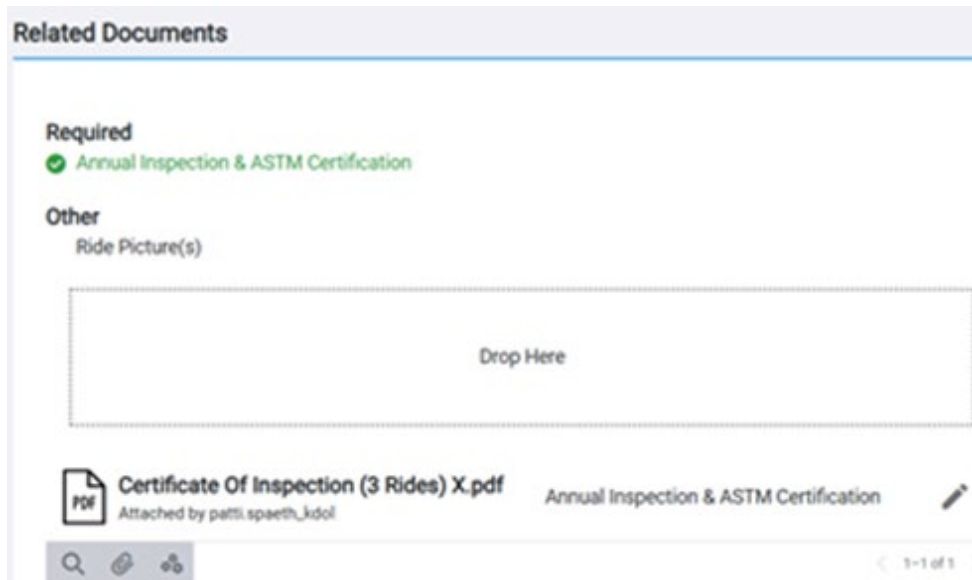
Related Documents

Required
Annual Inspection & ASTM Certification

Other
Ride Picture(s)

Drop Here

PDF
Certificate Of Inspection (3 Rides) X.pdf
Attached by patti.spaeth_kdol

Annual Inspection & ASTM Certification

1-1 of 1